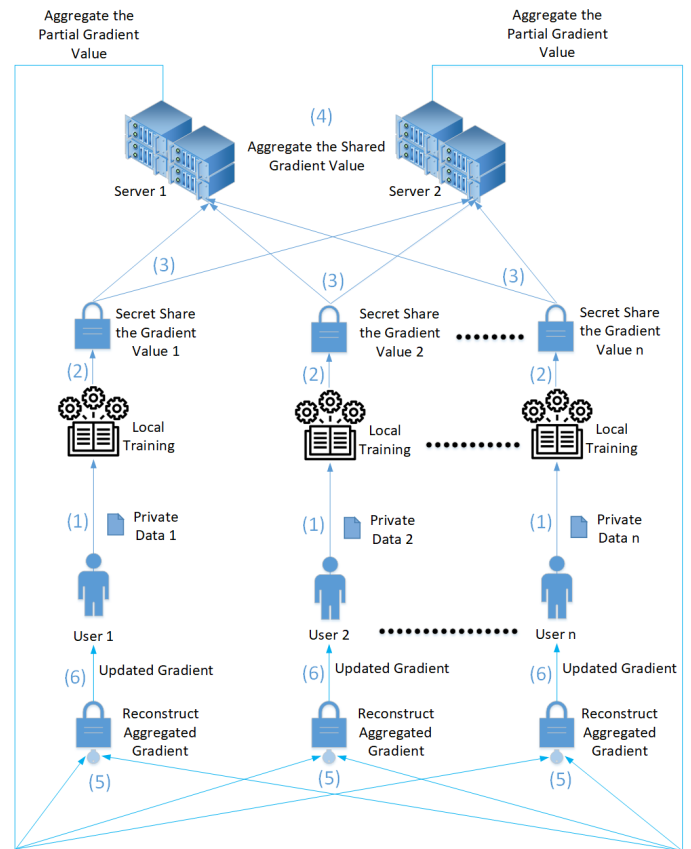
Aggregate the Partial Gradient Value

Aggregate the Partial Gradient Value

(4)
Aggregate the Shared Gradient Value

Server 1

Server 2

(3)

(3)

(3)

Secret Share the Gradient Value 1

Secret Share the Gradient Value 2

Secret Share the Gradient Value n

(2)

(2)

(2)

Local Training

Local Training

Local Training

(1)
Private Data 1

(1)
Private Data 2

(1)
Private Data n

User 1

User 2

User n

(6)
Updated Gradient

(6)
Updated Gradient

(6)
Updated Gradient

Reconstruct Aggregated Gradient

Reconstruct Aggregated Gradient

Reconstruct Aggregated Gradient

(5)

(5)

(5)